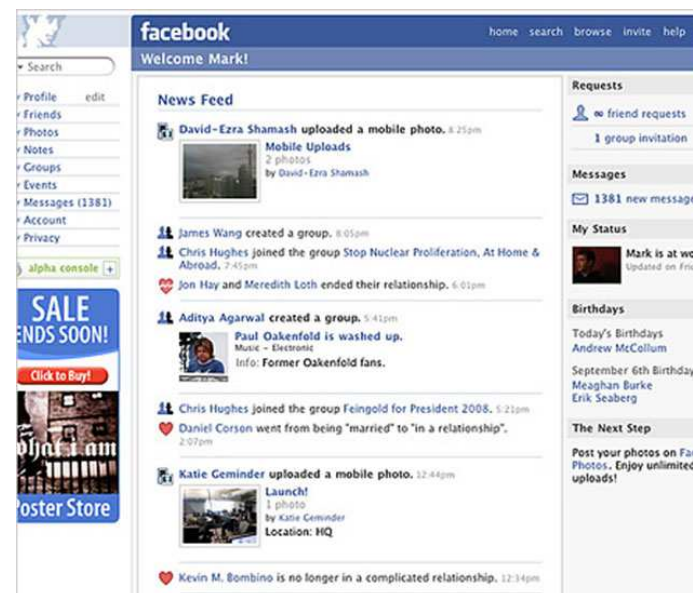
facebook
home search browse invite help

Welcome Mark!

Search

Profile edit
Friends
Photos
Notes
Groups
Events
Messages (1381)
Account
Privacy

alpha console +

SALE
ENDS SOON!
Click to Buy!
hat i am
Poster Store

News Feed

David-Ezra Shamash uploaded a mobile photo. 8:25pm
Mobile Uploads
2 photos
by David-Ezra Shamash

James Wang created a group. 8:05pm
Chris Hughes joined the group Stop Nuclear Proliferation, At Home & Abroad. 7:45pm
Jon Hay and Meredith Loth ended their relationship. 6:01pm

Aditya Agarwal created a group. 5:41pm
Paul Oakenfold is washed up.
Music - Electronic
Info: Former Oakenfold fans.

Chris Hughes joined the group Feingold for President 2008. 5:21pm
Daniel Corson went from being "married" to "in a relationship". 2:07pm

Katie Geminder uploaded a mobile photo. 12:44pm
Launch!
1 photo
by Katie Geminder
Location: HQ

Kevin M. Bombino is no longer in a complicated relationship. 12:34pm

Requests
∞ friend requests
1 group invitation

Messages
1381 new message

My Status
Mark is at wo
Updated on Fri

Birthdays
Today's Birthdays
Andrew McCollum
September 6th Birthday
Meaghan Burke
Erik Seaberg

The Next Step
Post your photos on Fa
Photos. Enjoy unlimited
uploads!